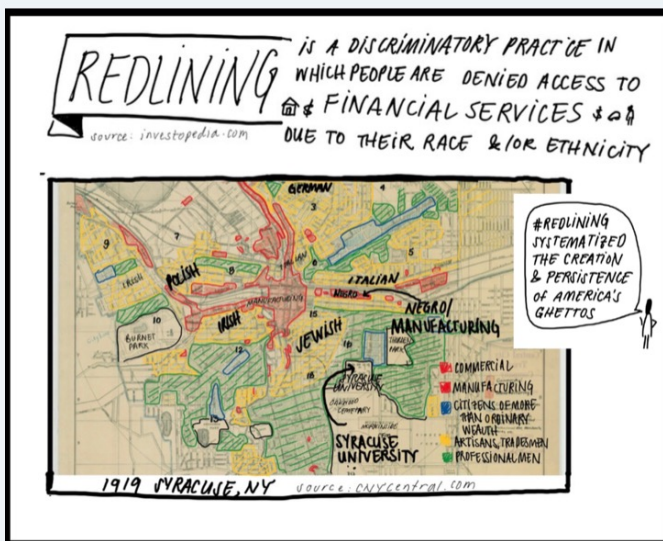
REDLINING IS A DISCRIMINATORY PRACTICE IN WHICH PEOPLE ARE DENIED ACCESS TO & FINANCIAL SERVICES DUE TO THEIR RACE &/OR ETHNICITY

source: investopedia.com

#REDLINING SYSTEMATIZED THE CREATION & PERSISTENCE OF AMERICA'S GHETTOS

GERMAN
POLISH
ITALIAN
IRISH
JEWISH
NEGRO/ MANUFACTURING
SYRACUSE UNIVERSITY
BURNET PARK

COMMERCIAL
MANUFACTURING
CITIZENS OF MORE THAN ORDINARY WEALTH
ARTISANS, TRADESMEN
PROFESSIONAL MEN

1919 SYRACUSE, NY source: cnycentral.com